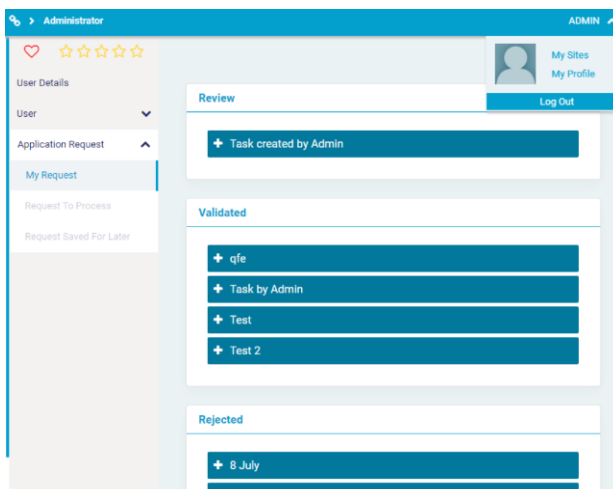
> Administrator

ADMIN

My Sites
My Profile
Log Out

User Details

User

Application Request

My Request

Request To Process

Request Saved For Later

Review

+ Task created by Admin

Validated

+ qfe

+ Task by Admin

+ Test

+ Test 2

Rejected

+ 8 July